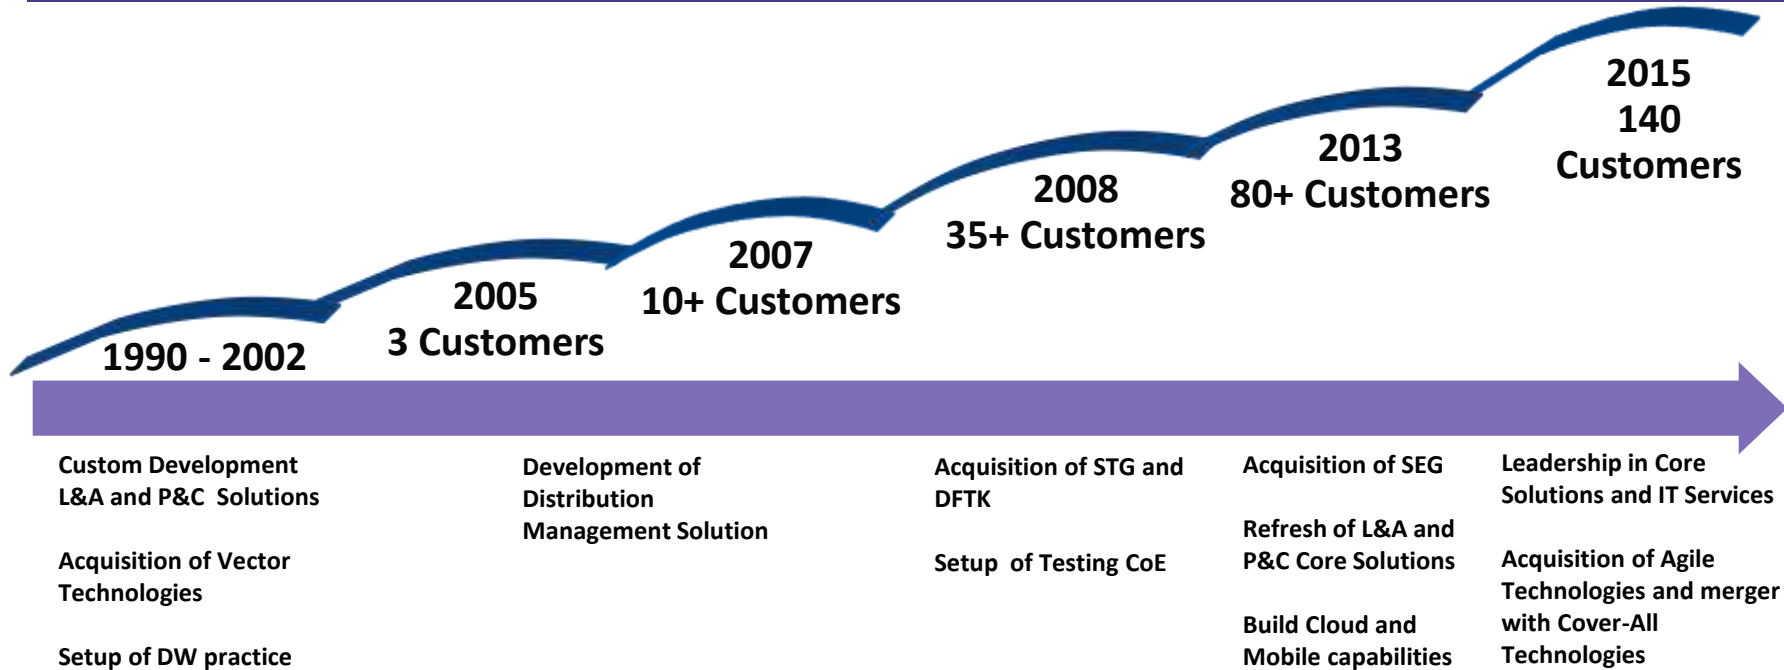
2015
140
Customers

2013
80+ Customers

2008
35+ Customers

2007
10+ Customers

2005
3 Customers

1990 - 2002

Custom Development
L&A and P&C Solutions

Acquisition of Vector Technologies

Setup of DW practice

Development of Distribution Management Solution

Acquisition of STG and DFTK

Setup of Testing CoE

Acquisition of SEG

Refresh of L&A and P&C Core Solutions

Build Cloud and Mobile capabilities

Leadership in Core Solutions and IT Services

Acquisition of Agile Technologies and merger with Cover-All Technologies